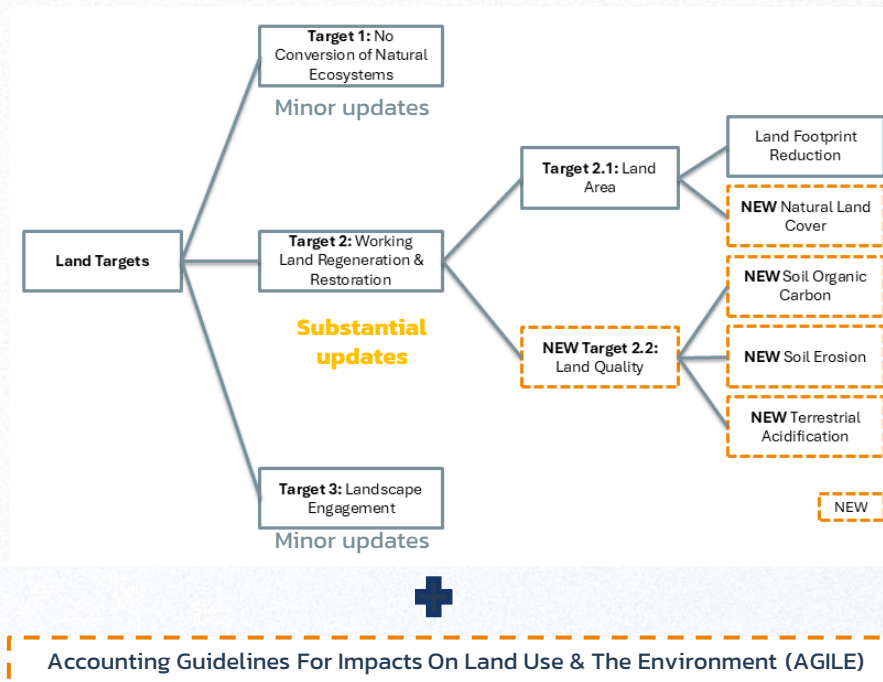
Target 1: No Conversion of Natural Ecosystems

Minor updates

Land Targets

Target 2: Working Land Regeneration & Restoration

Substantial updates

Target 2.1: Land Area

Land Footprint Reduction

NEW Natural Land Cover

NEW Target 2.2: Land Quality

NEW Soil Organic Carbon

NEW Soil Erosion

NEW Terrestrial Acidification

Target 3: Landscape Engagement

Minor updates

NEW

Accounting Guidelines For Impacts On Land Use & The Environment (AGILE)